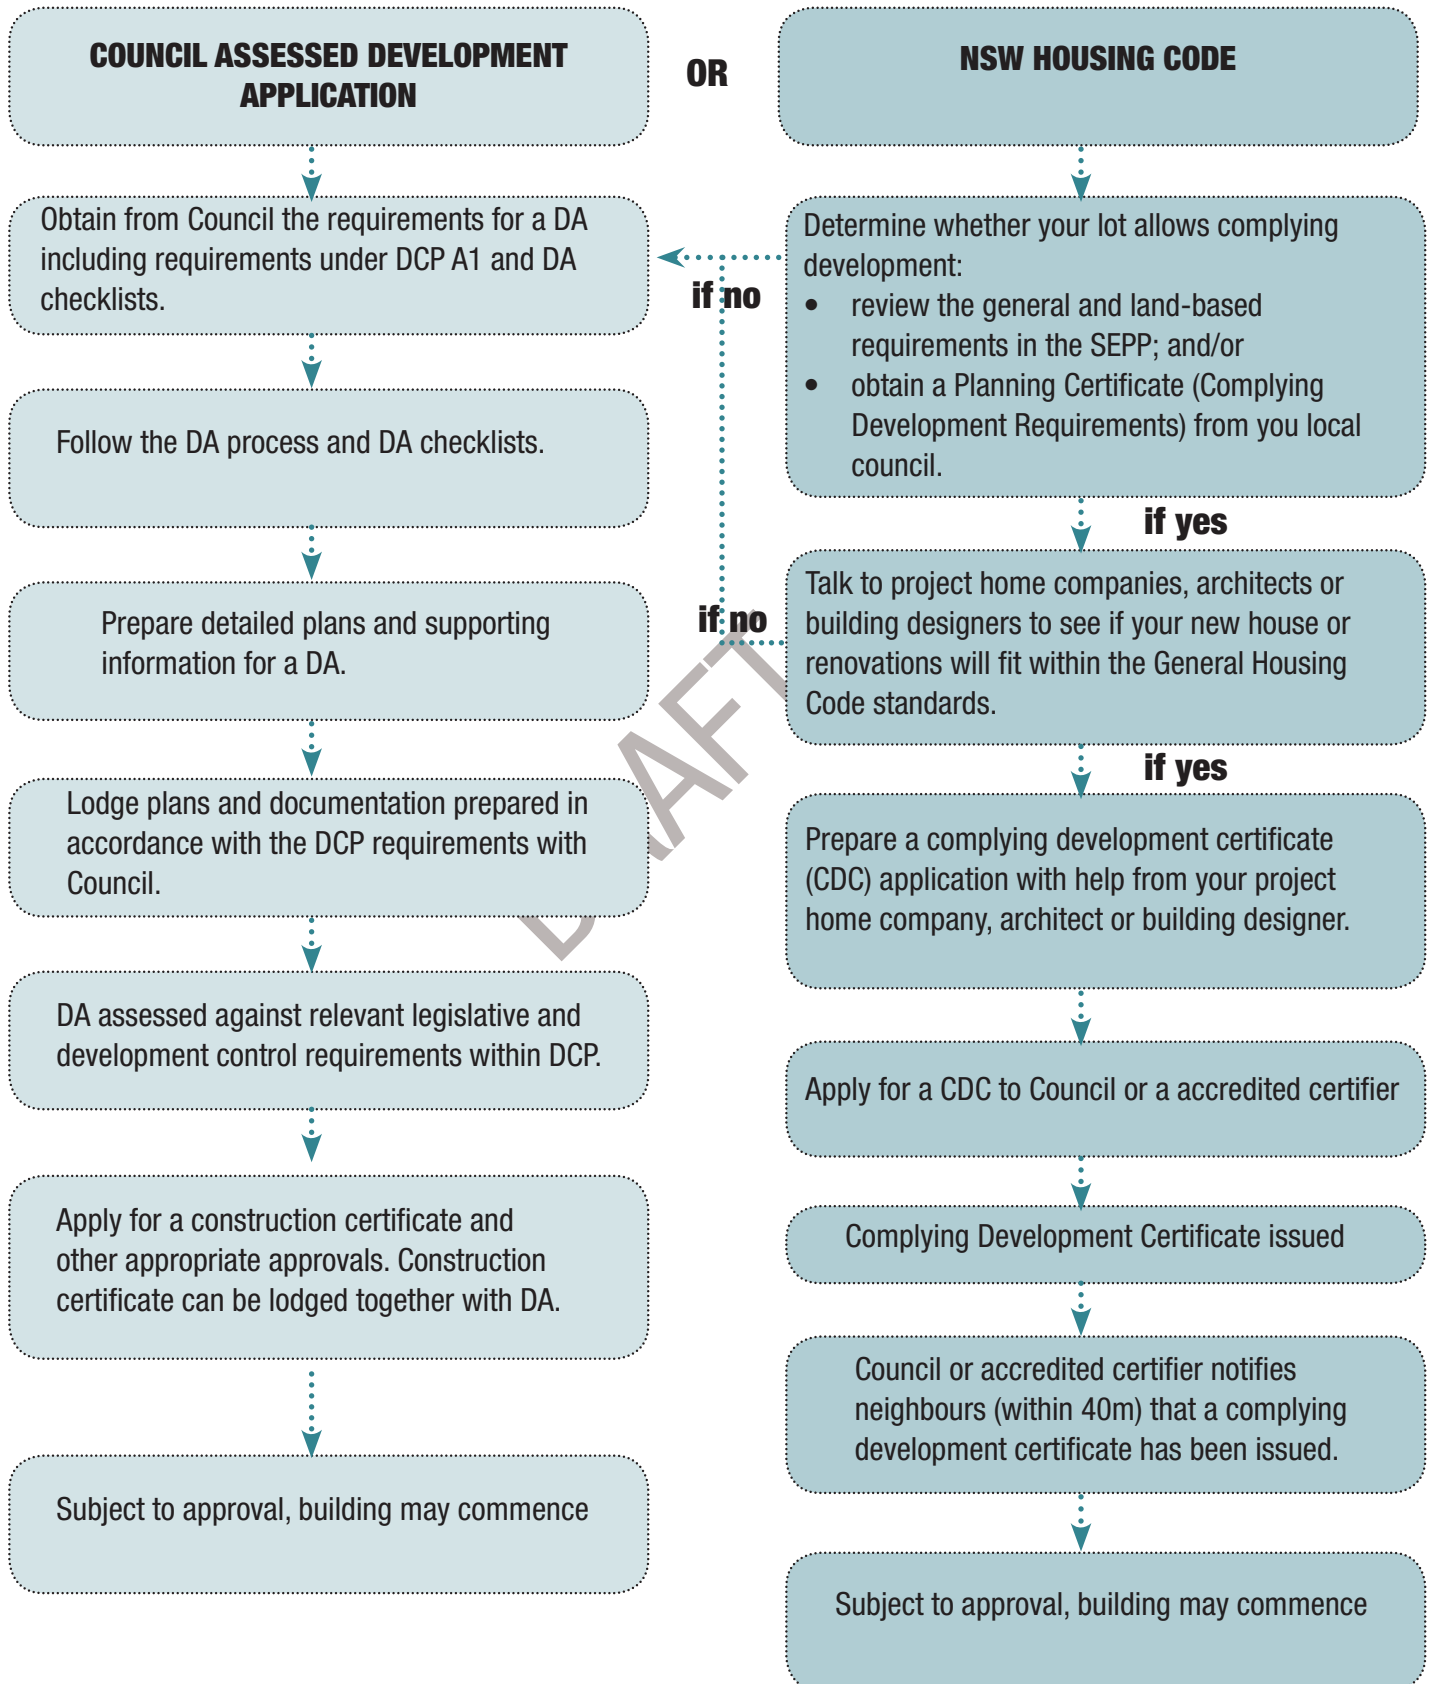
COUNCIL ASSESSED DEVELOPMENT APPLICATION

OR

NSW HOUSING CODE

Obtain from Council the requirements for a DA including requirements under DCP A1 and DA checklists.

Follow the DA process and DA checklists.

Prepare detailed plans and supporting information for a DA.

Lodge plans and documentation prepared in accordance with the DCP requirements with Council.

DA assessed against relevant legislative and development control requirements within DCP.

Apply for a construction certificate and other appropriate approvals. Construction certificate can be lodged together with DA.

Subject to approval, building may commence

if no

if no

Determine whether your lot allows complying development:
• review the general and land-based requirements in the SEPP; and/or
• obtain a Planning Certificate (Complying Development Requirements) from you local council.

if yes

Talk to project home companies, architects or building designers to see if your new house or renovations will fit within the General Housing Code standards.

if yes

Prepare a complying development certificate (CDC) application with help from your project home company, architect or building designer.

Apply for a CDC to Council or a accredited certifier

Complying Development Certificate issued

Council or accredited certifier notifies neighbours (within 40m) that a complying development certificate has been issued.

Subject to approval, building may commence

DRAFT